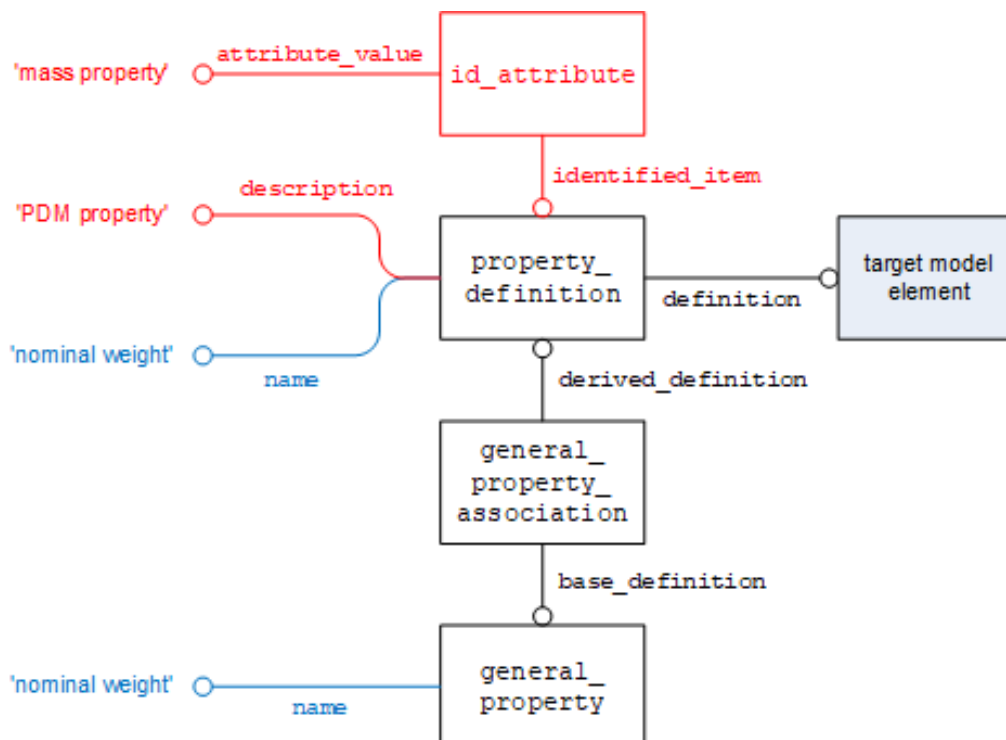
'mass property'
attribute_value
id_attribute
identified_item
description
'PDM property'
property_definition
definition
target model element
'nominal weight'
name
derived_definition
general_property_association
base_definition
'nominal weight'
name
general_property